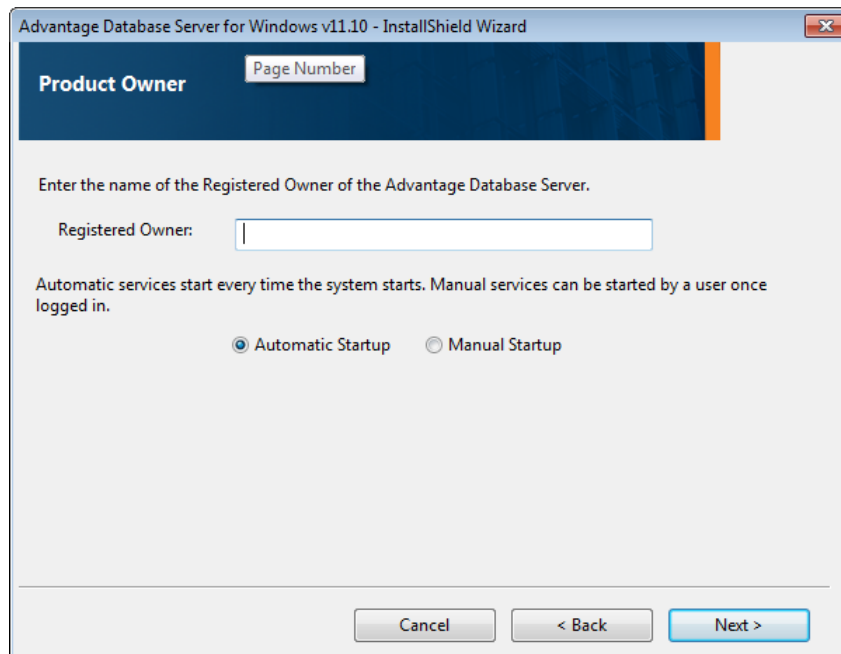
Advantage Database Server for Windows v11.10 - InstallShield Wizard

Product Owner

Page Number

Enter the name of the Registered Owner of the Advantage Database Server.

Registered Owner:

Automatic services start every time the system starts. Manual services can be started by a user once logged in.

Automatic Startup

Manual Startup

Cancel

< Back

Next >